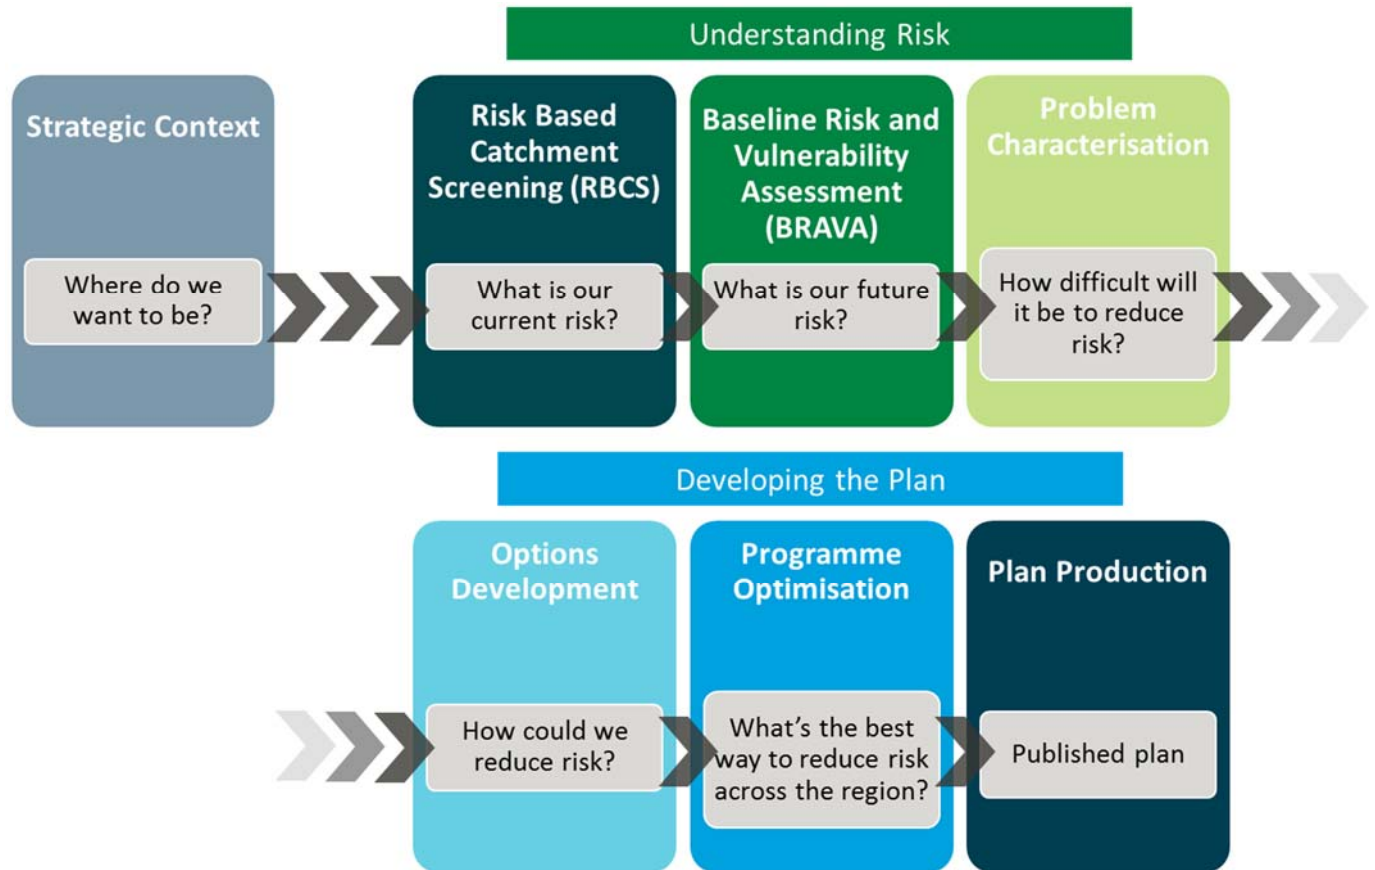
Understanding Risk

Strategic Context

Where do we want to be?

Risk Based Catchment Screening (RBCS)

What is our current risk?

Baseline Risk and Vulnerability Assessment (BRAVA)

What is our future risk?

Problem Characterisation

How difficult will it be to reduce risk?

Developing the Plan

Options Development

How could we reduce risk?

Programme Optimisation

What's the best way to reduce risk across the region?

Plan Production

Published plan